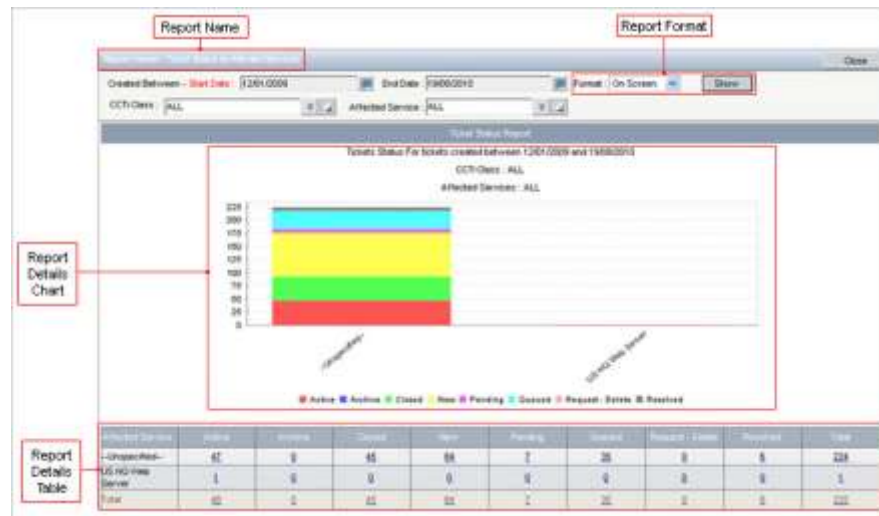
Report Name

Report Format

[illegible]

Close

Created Between -- Start Date : 12/01/2009

End Date : 19/08/2010

Format : On Screen

Show

CCTI Class : ALL

Affected Service : ALL

Ticket Status Report

Tickets Status For tickets created between 12/01/2009 and 19/08/2010

CCTI Class : ALL

Affected Services : ALL

Report Details Chart

225
200
175
150
125
100
75
50
25
0

--Unspecified--

US HQ Web Server

Active  Archive  Closed  New  Pending  Queued  Request - Delete  Resolved

Report Details Table

| Affected Service | Active | Archive | Closed | New | Pending | Queued | Request - Delete | Resolved | Total |
|---|---|---|---|---|---|---|---|---|---|
| --Unspecified-- | 47 | 0 | 45 | 84 | 7 | 35 | 0 | 5 | 224 |
| US HQ Web Server | 1 | 0 | 0 | 0 | 0 | 0 | 0 | 0 | 1 |
| Total | 48 | 0 | 45 | 84 | 7 | 35 | 0 | 5 | 225 |